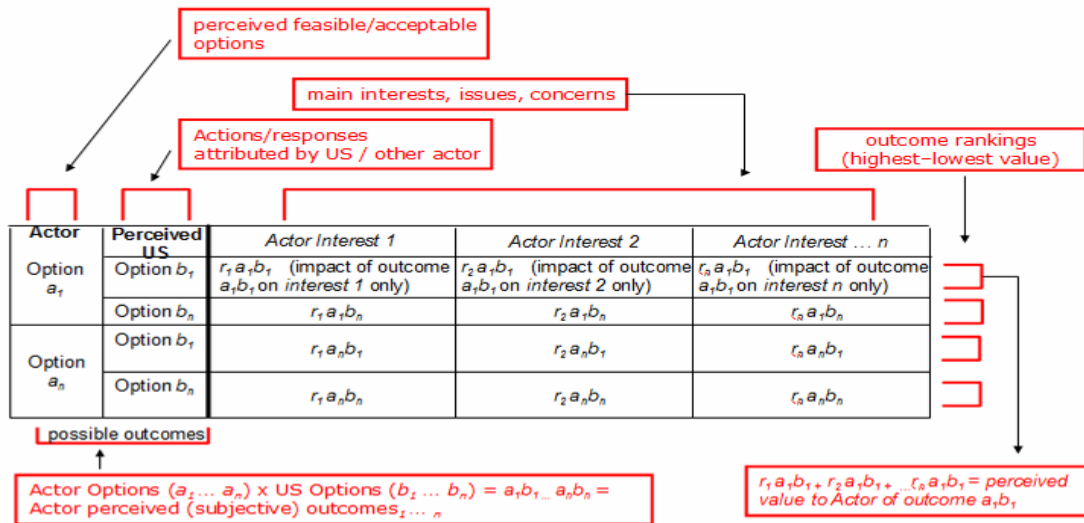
perceived feasible/acceptable options

main interests, issues, concerns

Actions/responses attributed by US / other actor

outcome rankings (highest-lowest value)

| Actor | Perceived US | *Actor Interest 1* | *Actor Interest 2* | *Actor Interest … n* |
|---|---|---|---|---|
| Option $a_1$ | Option $b_1$ | $r_1 a_1 b_1$ (impact of outcome $a_1 b_1$ on *interest 1* only) | $r_2 a_1 b_1$ (impact of outcome $a_1 b_1$ on *interest 2* only) | $r_n a_1 b_1$ (impact of outcome $a_1 b_1$ on *interest n* only) |
| | Option $b_n$ | $r_1 a_1 b_n$ | $r_2 a_1 b_n$ | $r_n a_1 b_n$ |
| Option $a_n$ | Option $b_1$ | $r_1 a_n b_1$ | $r_2 a_n b_1$ | $r_n a_n b_1$ |
| | Option $b_n$ | $r_1 a_n b_n$ | $r_2 a_n b_n$ | $r_n a_n b_n$ |

possible outcomes

Actor Options ($a_1 \ldots a_n$) x US Options ($b_1 \ldots b_n$) = $a_1 b_1 \ldots a_n b_n$ = Actor perceived (subjective) outcomes$_{1 \ldots n}$

$r_1 a_1 b_1 + r_2 a_1 b_1 + \ldots r_n a_1 b_1$ = perceived value to Actor of outcome $a_1 b_1$